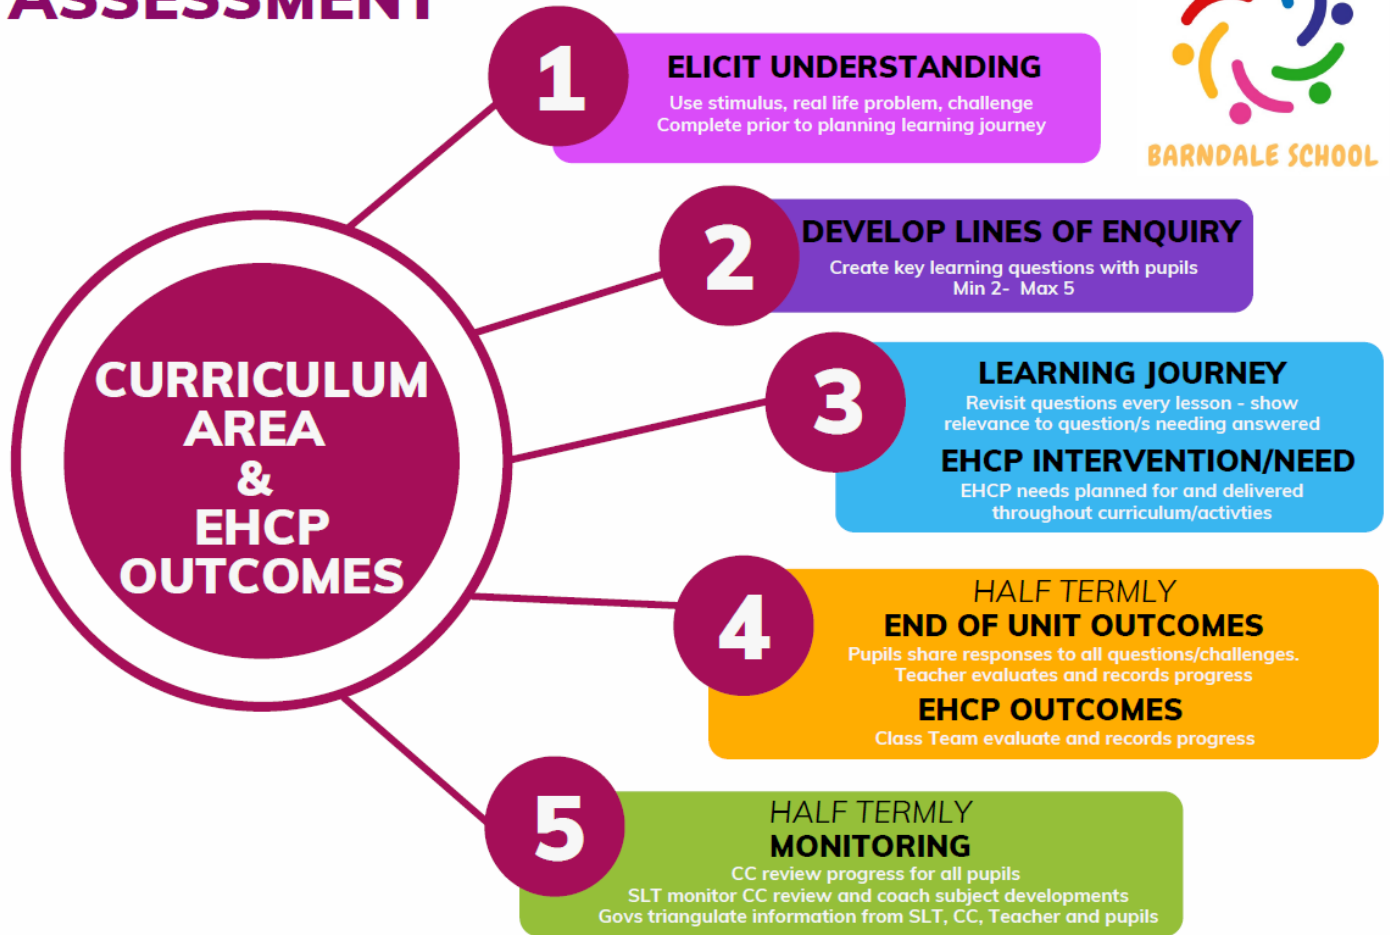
ASSESSMENT

BARNDALE SCHOOL

CURRICULUM AREA & EHCP OUTCOMES

1
ELICIT UNDERSTANDING
Use stimulus, real life problem, challenge
Complete prior to planning learning journey

2
DEVELOP LINES OF ENQUIRY
Create key learning questions with pupils
Min 2- Max 5

3
LEARNING JOURNEY
Revisit questions every lesson - show relevance to question/s needing answered
EHCP INTERVENTION/NEED
EHCP needs planned for and delivered throughout curriculum/activties

4
HALF TERMLY
END OF UNIT OUTCOMES
Pupils share responses to all questions/challenges.
Teacher evaluates and records progress
EHCP OUTCOMES
Class Team evaluate and records progress

5
HALF TERMLY
MONITORING
CC review progress for all pupils
SLT monitor CC review and coach subject developments
Govs triangulate information from SLT, CC, Teacher and pupils